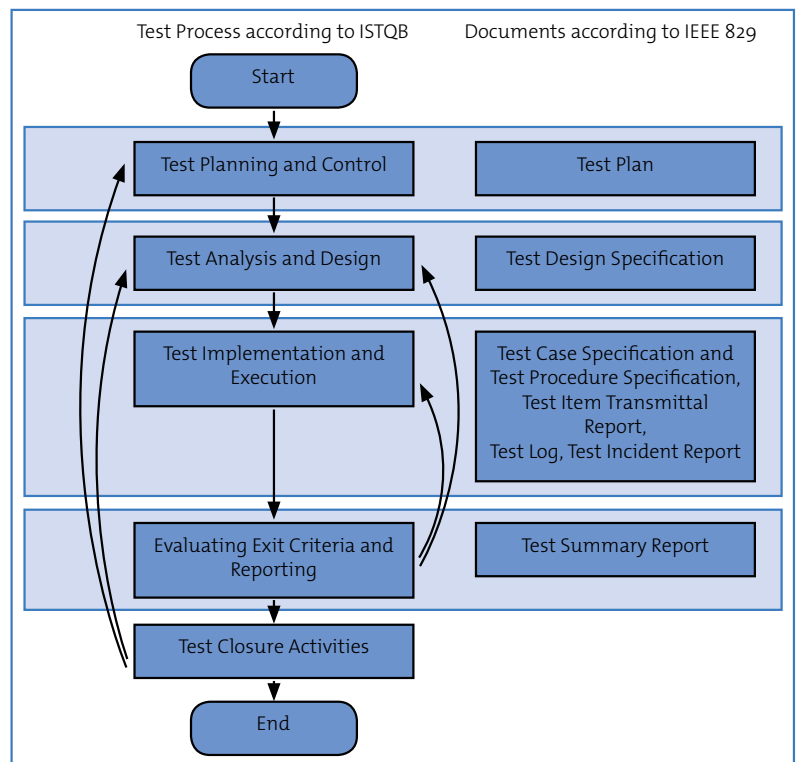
Test Process according to ISTQB

Documents according to IEEE 829

Start

Test Planning and Control

Test Plan

Test Analysis and Design

Test Design Specification

Test Implementation and Execution

Test Case Specification and Test Procedure Specification, Test Item Transmittal Report, Test Log, Test Incident Report

Evaluating Exit Criteria and Reporting

Test Summary Report

Test Closure Activities

End